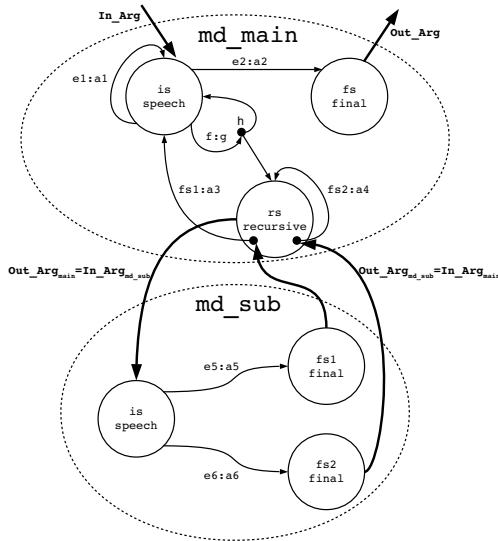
In_Arg

md_main

Out_Arg

e1:a1

e2:a2

is speech

fs final

f:g

h

fs1:a3

fs2:a4

rs recursive

$Out\_Arg_{main}=In\_Arg_{md\_sub}$

$Out\_Arg_{md\_sub}=In\_Arg_{main}$

md_sub

e5:a5

fs1 final

is speech

e6:a6

fs2 final